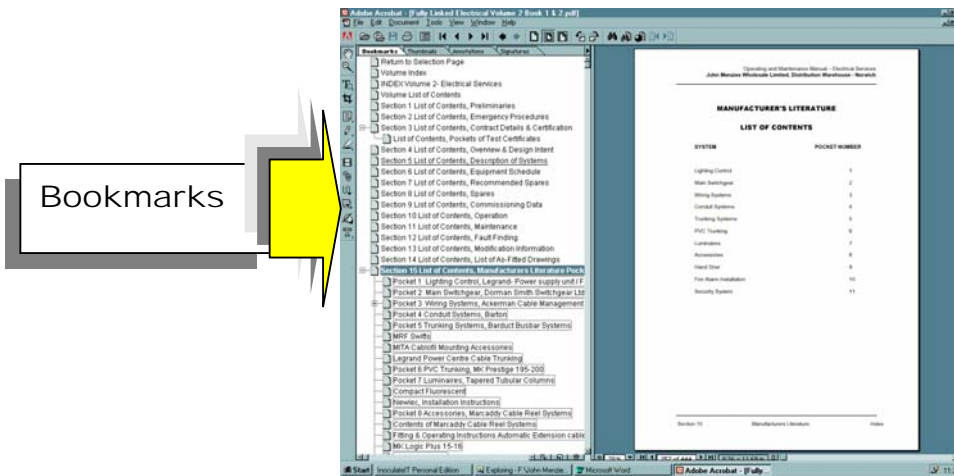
Bookmarks

Adobe Acrobat - [Fully Linked Electrical Volume 2 Book 1 & 2.pdf]
File Edit Document Tools View Window Help

Bookmarks Thumbnails Annotations Signatures

Return to Selection Page
Volume Index
INDEX Volume 2- Electrical Services
Volume List of Contents
Section 1 List of Contents, Preliminaries
Section 2 List of Contents, Emergency Procedures
Section 3 List of Contents, Contract Details & Certification
List of Contents, Pockets of Test Certificates
Section 4 List of Contents, Overview & Design Intent
Section 5 List of Contents, Description of Systems
Section 6 List of Contents, Equipment Schedule
Section 7 List of Contents, Recommended Spares
Section 8 List of Contents, Spares
Section 9 List of Contents, Commissioning Data
Section 10 List of Contents, Operation
Section 11 List of Contents, Maintenance
Section 12 List of Contents, Fault Finding
Section 13 List of Contents, Modification Information
Section 14 List of Contents, List of As-Fitted Drawings
Section 15 List of Contents, Manufacturers Literature Pock
Pocket 1 Lighting Control, Legrand- Power supply unit F
Pocket 2 Main Switchgear, Dorman Smith Switchgear Ltd
Pocket 3 Wiring Systems, Ackerman Cable Management
Pocket 4 Conduit Systems, Barton
Pocket 5 Trunking Systems, Barduct Busbar Systems
MRF Swifts
MITA Cablofil Mounting Accessories
Legrand Power Centre Cable Trunking
Pocket 6 PVC Trunking, MK Prestige 195-200
Pocket 7 Luminaires, Tapered Tubular Columns
Compact Fluorescent
Newlec, Installation Instructions
Pocket 8 Accessories, Marcaddy Cable Reel Systems
Contents of Marcaddy Cable Reel Systems
Fitting & Operating Instructions Automatic Extension cable
MK Logic Plus 15-16

Operating and Maintenance Manual - Electrical Services
John Menzies Wholesale Limited, Distribution Warehouse - Norwich

MANUFACTURER'S LITERATURE

LIST OF CONTENTS

| SYSTEM | POCKET NUMBER |
|---|---|
| Lighting Control | 1 |
| Main Switchgear | 2 |
| Wiring Systems | 3 |
| Conduit Systems | 4 |
| Trunking Systems | 5 |
| PVC Trunking | 6 |
| Luminaires | 7 |
| Accessories | 8 |
| Hand Drier | 9 |
| Fire Alarm Installation | 10 |
| Security System | 11 |

Section 15 Manufacturers Literature Index

Start Inoculate IT Personal Edition Exploring - F:\John Menzie... Microsoft Word Adobe Acrobat - [Fully...